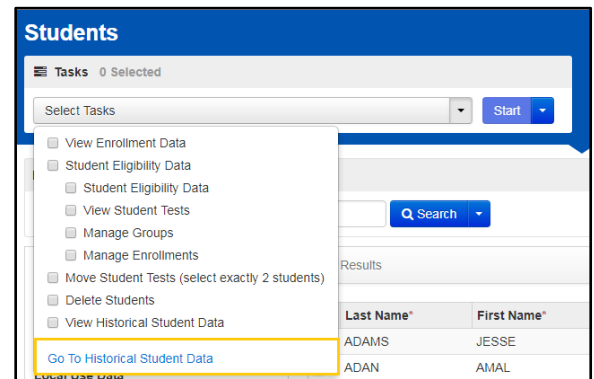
Students

Tasks 0 Selected

Select Tasks

Start

View Enrollment Data
Student Eligibility Data
Student Eligibility Data
View Student Tests
Manage Groups
Manage Enrollments
Move Student Tests (select exactly 2 students)
Delete Students
View Historical Student Data

Go To Historical Student Data

Search

Results

| Last Name* | First Name* |
|---|---|
| ADAMS | JESSE |
| ADAN | AMAL |

Local Use Data